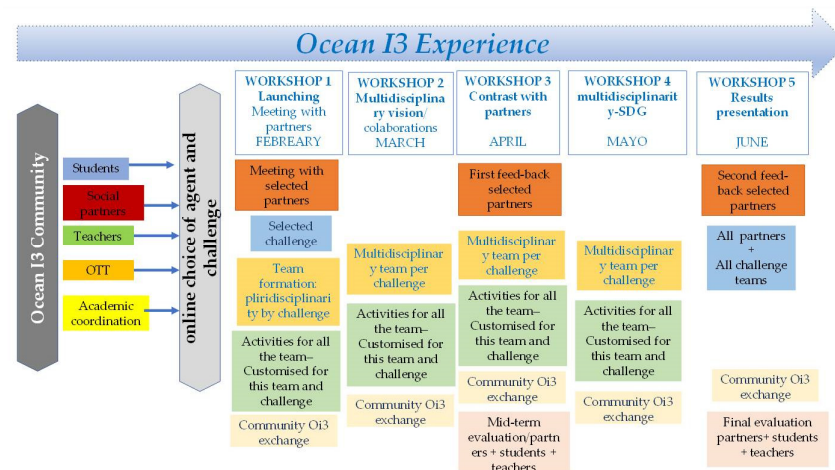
Ocean I3 Experience

Ocean I3 Community

Students

Social partners

Teachers

OTT

Academic coordination

online choice of agent and challenge

WORKSHOP 1 Launching Meeting with partners FEBREARY

Meeting with selected partners

Selected challenge

Team formation: pliridisciplinarity by challenge

Activities for all the team– Customised for this team and challenge

Community Oi3 exchange

WORKSHOP 2 Multidisciplinary vision/ colaborations MARCH

Multidisciplinary team per challenge

Activities for all the team– Customised for this team and challenge

Community Oi3 exchange

WORKSHOP 3 Contrast with partners APRIL

First feed-back selected partners

Multidisciplinary team per challenge

Activities for all the team– Customised for this team and challenge

Community Oi3 exchange

Mid-term evaluation/partners + students + teachers

WORKSHOP 4 multidisciplinarity-SDG MAYO

Multidisciplinary team per challenge

Activities for all the team– Customised for this team and challenge

Community Oi3 exchange

WORKSHOP 5 Results presentation JUNE

Second feed-back selected partners

All partners + All challenge teams

Community Oi3 exchange

Final evaluation partners+ students + teachers